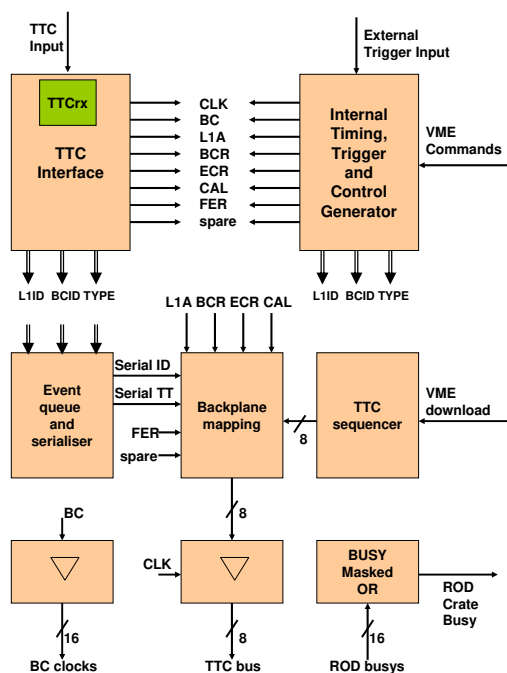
TTC Input

External Trigger Input

TTCrx

TTC Interface

CLK
BC
L1A
BCR
ECR
CAL
FER
spare

Internal Timing, Trigger and Control Generator

VME Commands

L1ID BCID TYPE

L1ID BCID TYPE

L1A BCR ECR CAL

Event queue and serialiser

Serial ID
Serial TT
FER
spare

Backplane mapping

8

TTC sequencer

VME download

BC

8

CLK

BUSY Masked OR

ROD Crate Busy

16

8

16

BC clocks

TTC bus

ROD busys